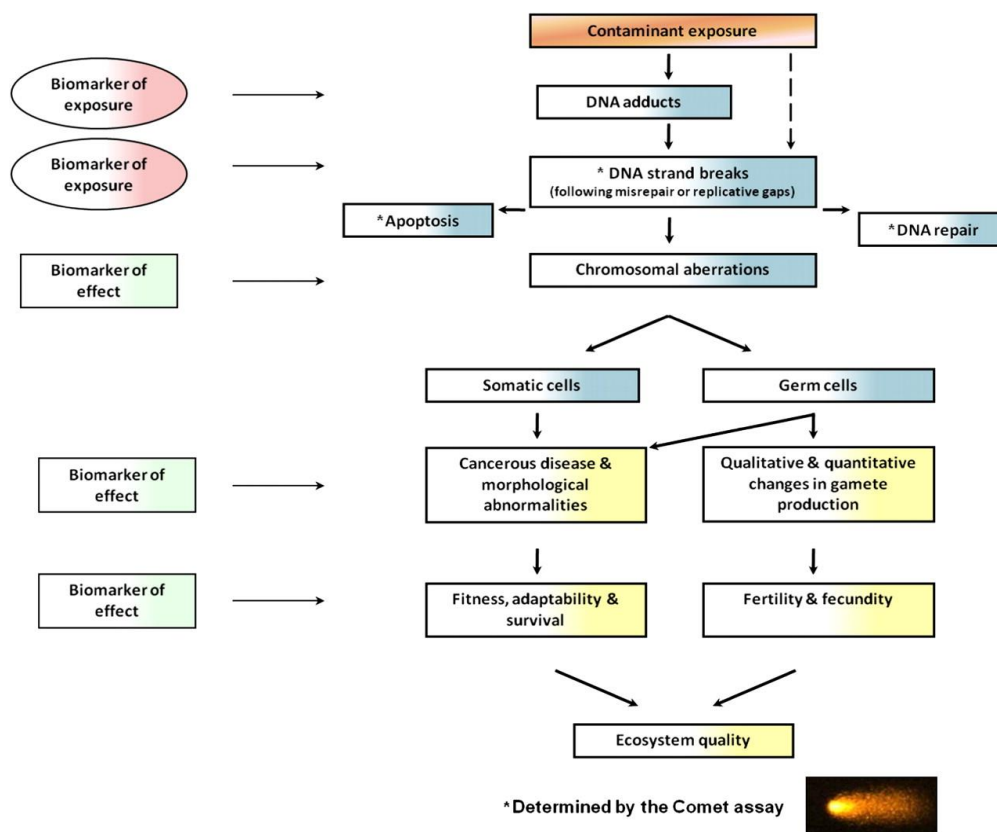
Contaminant exposure

Biomarker of exposure

DNA adducts

Biomarker of exposure

* DNA strand breaks
(following misrepair or replicative gaps)

*Apoptosis

*DNA repair

Biomarker of effect

Chromosomal aberrations

Somatic cells

Germ cells

Biomarker of effect

Cancerous disease & morphological abnormalities

Qualitative & quantitative changes in gamete production

Biomarker of effect

Fitness, adaptability & survival

Fertility & fecundity

Ecosystem quality

*Determined by the Comet assay